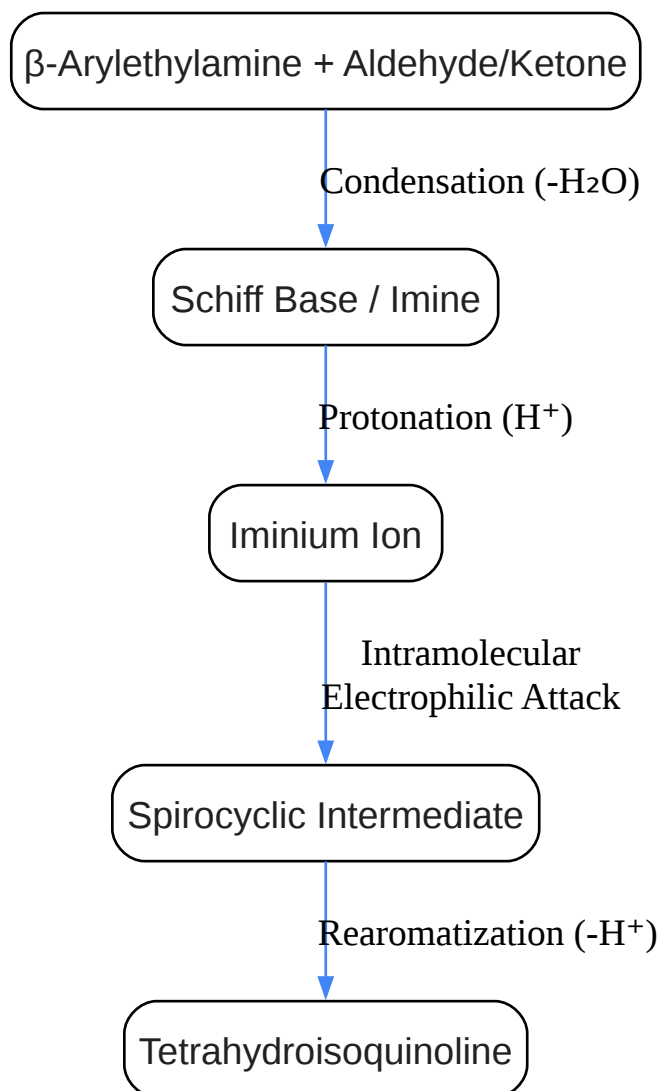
β-Arylethylamine + Aldehyde/Ketone

Condensation (-$H_2O$)

Schiff Base / Imine

Protonation ($H^+$)

Iminium Ion

Intramolecular Electrophilic Attack

Spirocyclic Intermediate

Rearomatization (-$H^+$)

Tetrahydroisoquinoline